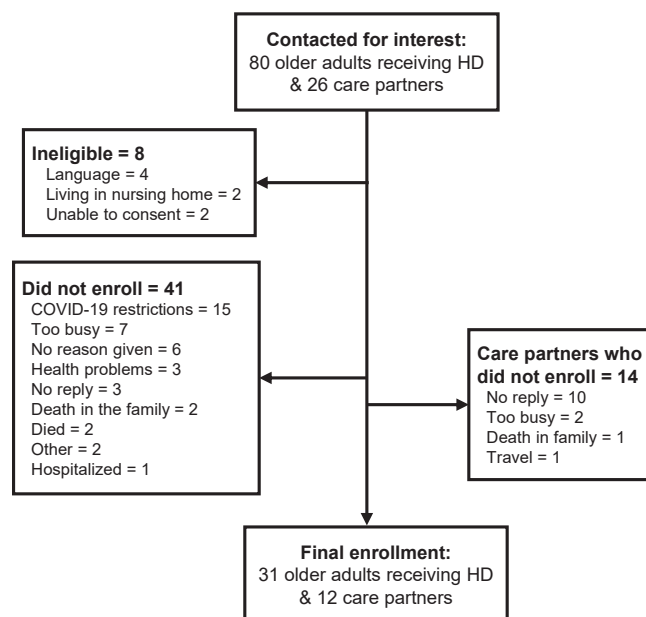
Contacted for interest:
80 older adults receiving HD & 26 care partners

Ineligible = 8
Language = 4
Living in nursing home = 2
Unable to consent = 2

Did not enroll = 41
COVID-19 restrictions = 15
Too busy = 7
No reason given = 6
Health problems = 3
No reply = 3
Death in the family = 2
Died = 2
Other = 2
Hospitalized = 1

Care partners who did not enroll = 14
No reply = 10
Too busy = 2
Death in family = 1
Travel = 1

Final enrollment:
31 older adults receiving HD & 12 care partners